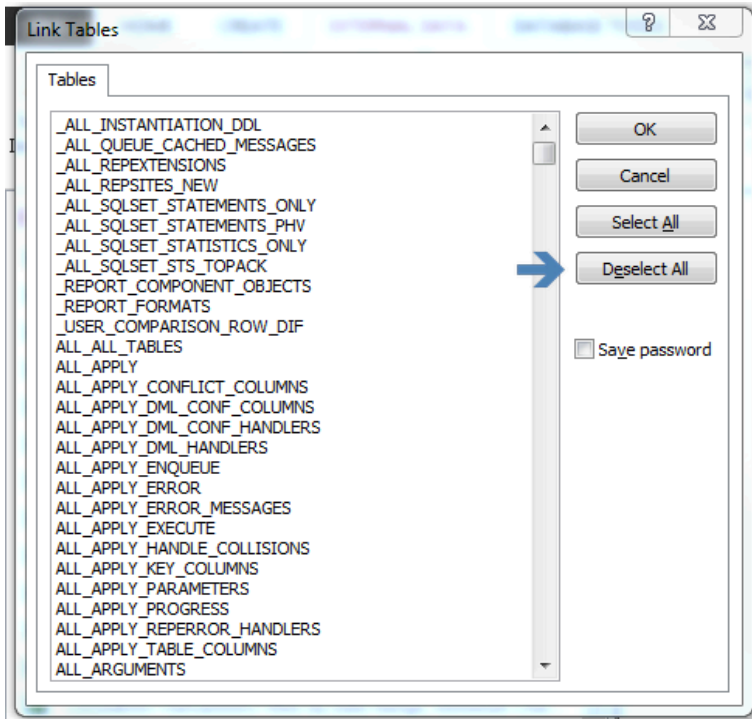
Link Tables

?

Tables

_ALL_INSTANTIATION_DDL
_ALL_QUEUE_CACHED_MESSAGES
_ALL_REPEXTENSIONS
_ALL_REPSITES_NEW
_ALL_SQLSET_STATEMENTS_ONLY
_ALL_SQLSET_STATEMENTS_PHV
_ALL_SQLSET_STATISTICS_ONLY
_ALL_SQLSET_STS_TOPACK
_REPORT_COMPONENT_OBJECTS
_REPORT_FORMATS
_USER_COMPARISON_ROW_DIF
ALL_ALL_TABLES
ALL_APPLY
ALL_APPLY_CONFLICT_COLUMNS
ALL_APPLY_DML_CONF_COLUMNS
ALL_APPLY_DML_CONF_HANDLERS
ALL_APPLY_DML_HANDLERS
ALL_APPLY_ENQUEUE
ALL_APPLY_ERROR
ALL_APPLY_ERROR_MESSAGES
ALL_APPLY_EXECUTE
ALL_APPLY_HANDLE_COLLISIONS
ALL_APPLY_KEY_COLUMNS
ALL_APPLY_PARAMETERS
ALL_APPLY_PROGRESS
ALL_APPLY_REPERROR_HANDLERS
ALL_APPLY_TABLE_COLUMNS
ALL_ARGUMENTS

OK

Cancel

Select All

Deselect All

Save password